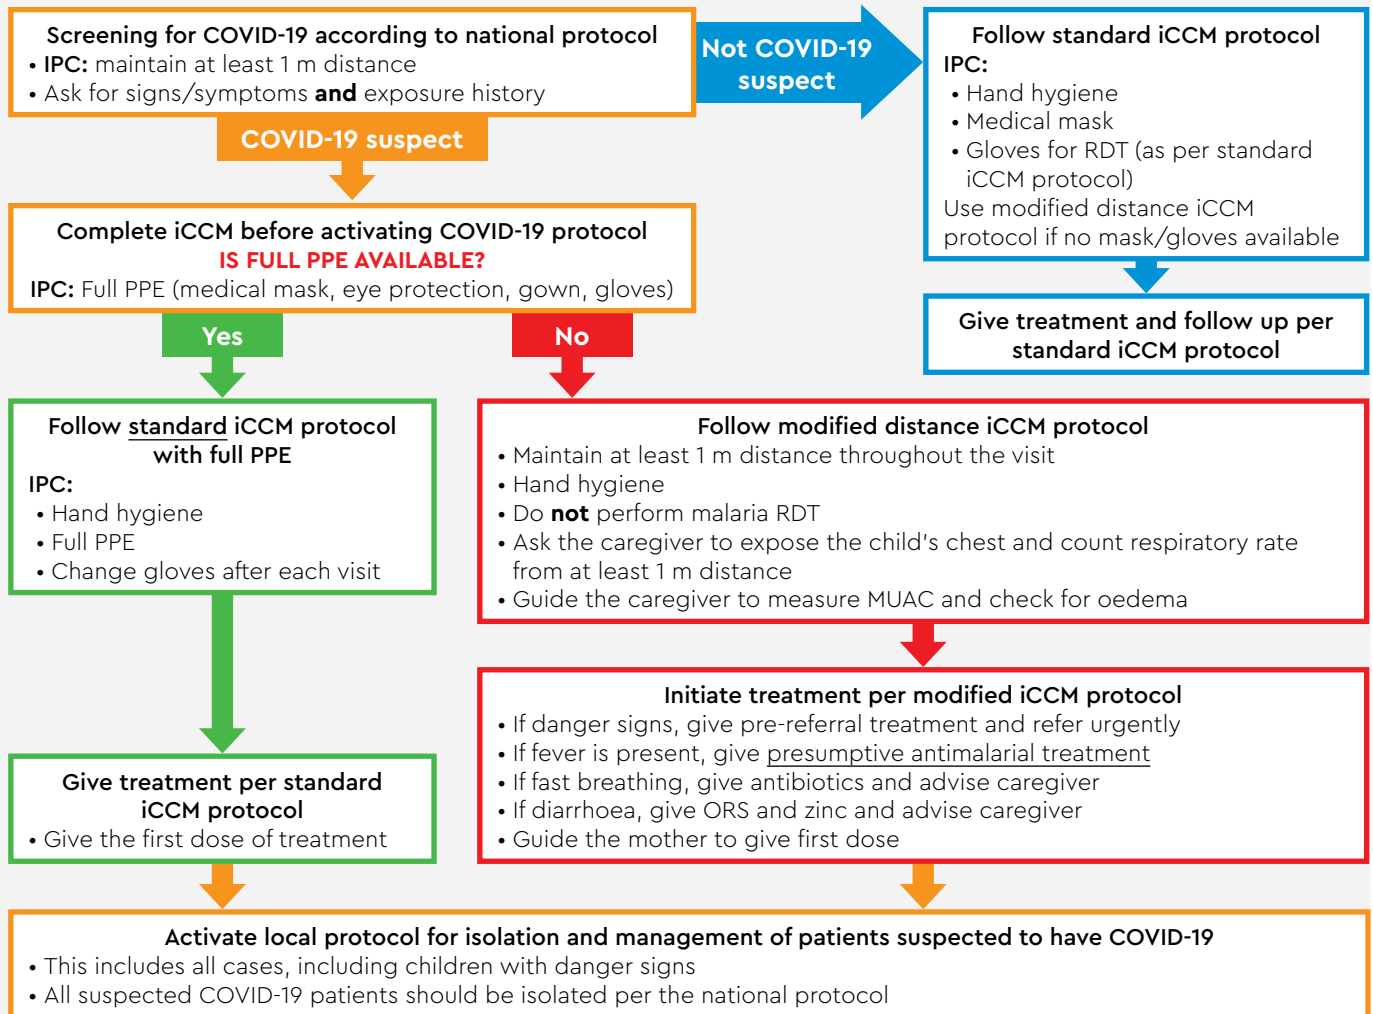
Screening for COVID-19 according to national protocol
• IPC: maintain at least 1 m distance
• Ask for signs/symptoms and exposure history

Not COVID-19 suspect

Follow standard iCCM protocol
IPC:
• Hand hygiene
• Medical mask
• Gloves for RDT (as per standard iCCM protocol)
Use modified distance iCCM protocol if no mask/gloves available

Give treatment and follow up per standard iCCM protocol

COVID-19 suspect

Complete iCCM before activating COVID-19 protocol
IS FULL PPE AVAILABLE?
IPC: Full PPE (medical mask, eye protection, gown, gloves)

Yes

No

Follow standard iCCM protocol with full PPE
IPC:
• Hand hygiene
• Full PPE
• Change gloves after each visit

Follow modified distance iCCM protocol
• Maintain at least 1 m distance throughout the visit
• Hand hygiene
• Do not perform malaria RDT
• Ask the caregiver to expose the child's chest and count respiratory rate from at least 1 m distance
• Guide the caregiver to measure MUAC and check for oedema

Initiate treatment per modified iCCM protocol
• If danger signs, give pre-referral treatment and refer urgently
• If fever is present, give presumptive antimalarial treatment
• If fast breathing, give antibiotics and advise caregiver
• If diarrhoea, give ORS and zinc and advise caregiver
• Guide the mother to give first dose

Give treatment per standard iCCM protocol
• Give the first dose of treatment

Activate local protocol for isolation and management of patients suspected to have COVID-19
• This includes all cases, including children with danger signs
• All suspected COVID-19 patients should be isolated per the national protocol